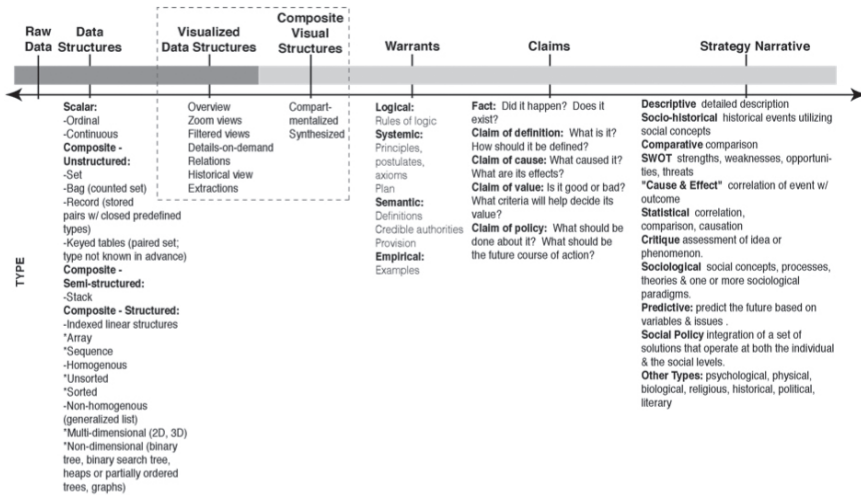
Raw Data

Data Structures

Visualized Data Structures

Composite Visual Structures

Warrants

Claims

Strategy Narrative

TYPE

Scalar:
-Ordinal
-Continuous
Composite - Unstructured:
-Set
-Bag (counted set)
-Record (stored pairs w/ closed predefined types)
-Keyed tables (paired set; type not known in advance)
Composite - Semi-structured:
-Stack
Composite - Structured:
-Indexed linear structures
*Array
*Sequence
-Homogenous
*Unsorted
*Sorted
-Non-homogenous (generalized list)
*Multi-dimensional (2D, 3D)
*Non-dimensional (binary tree, binary search tree, heaps or partially ordered trees, graphs)

Overview
Zoom views
Filtered views
Details-on-demand
Relations
Historical view
Extractions

Compartmentalized
Synthesized

Logical:
Rules of logic
Systemic:
Principles, postulates, axioms
Plan
Semantic:
Definitions
Credible authorities
Provision
Empirical:
Examples

Fact: Did it happen? Does it exist?
Claim of definition: What is it? How should it be defined?
Claim of cause: What caused it? What are its effects?
Claim of value: Is it good or bad? What criteria will help decide its value?
Claim of policy: What should be done about it? What should be the future course of action?

Descriptive detailed description
Socio-historical historical events utilizing social concepts
Comparative comparison
SWOT strengths, weaknesses, opportunities, threats
"Cause & Effect" correlation of event w/ outcome
Statistical correlation, comparison, causation
Critique assessment of idea or phenomenon.
Sociological social concepts, processes, theories & one or more sociological paradigms.
Predictive: predict the future based on variables & issues .
Social Policy integration of a set of solutions that operate at both the individual & the social levels.
Other Types: psychological, physical, biological, religious, historical, political, literary